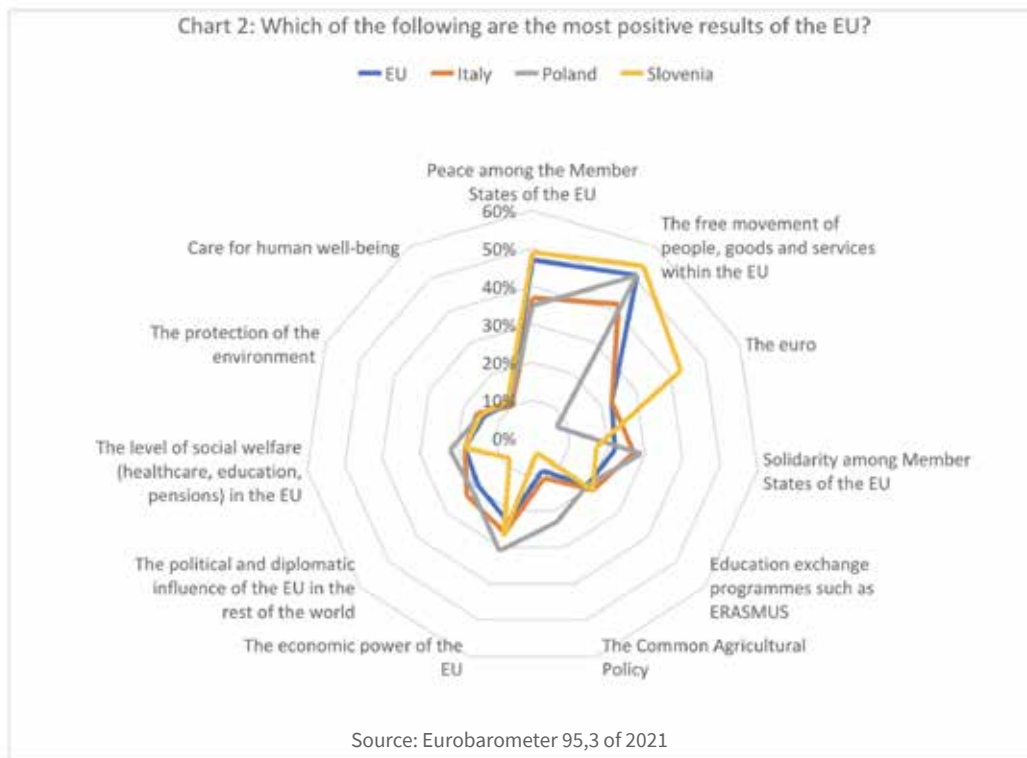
Chart 2: Which of the following are the most positive results of the EU?

EU   Italy   Poland   Slovenia

Peace among the Member States of the EU

60%
50%
40%
30%
20%
10%
0%

The free movement of people, goods and services within the EU

The euro

Solidarity among Member States of the EU

Education exchange programmes such as ERASMUS

The Common Agricultural Policy

The economic power of the EU

The political and diplomatic influence of the EU in the rest of the world

The level of social welfare (healthcare, education, pensions) in the EU

The protection of the environment

Care for human well-being

Source: Eurobarometer 95,3 of 2021